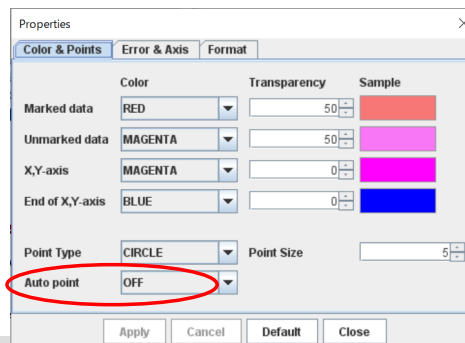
Properties

Color & Points | Error & Axis | Format

| | Color | Transparency | Sample |
|---|---|---|---|
| Marked data | RED | 50 | |
| Unmarked data | MAGENTA | 50 | |
| X,Y-axis | MAGENTA | 0 | |
| End of X,Y-axis | BLUE | 0 | |

Point Type CIRCLE Point Size 5

Auto point OFF

Apply Cancel Default Close